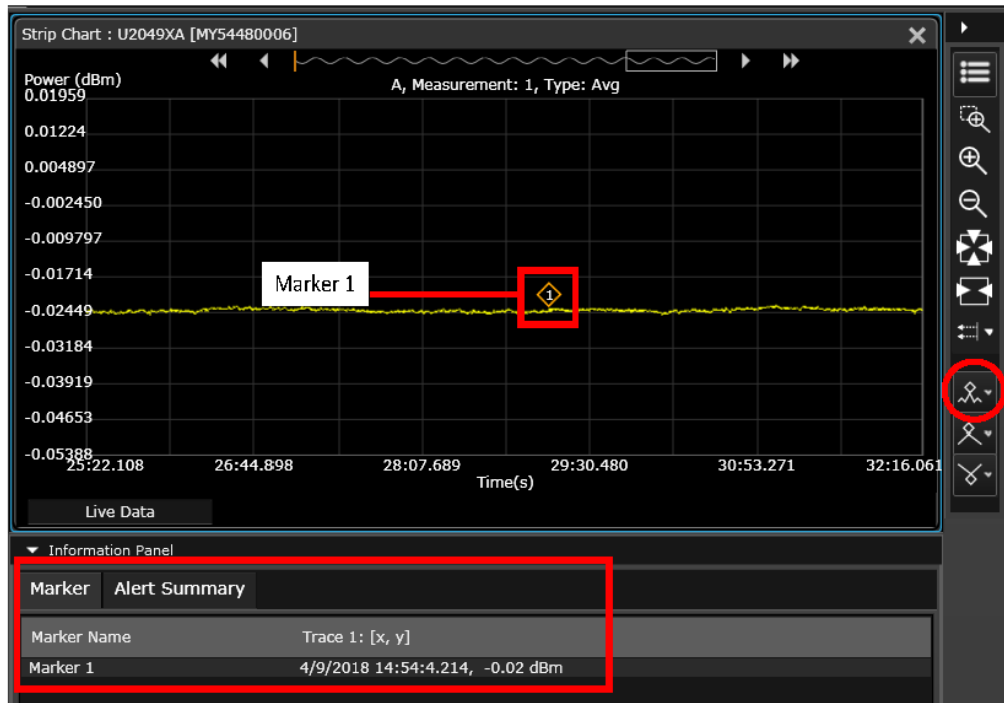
Strip Chart : U2049XA [MY54480006]

A, Measurement: 1, Type: Avg

Power (dBm)
0.01959
0.01224
0.004897
-0.002450
-0.009797
-0.01714
-0.02449
-0.03184
-0.03919
-0.04653
-0.05388

Marker 1

1

25:22.108
26:44.898
28:07.689
29:30.480
30:53.271
32:16.061
Time(s)

Live Data

Information Panel

Marker
Alert Summary

| Marker Name | Trace 1: [x, y] |
|---|---|
| Marker 1 | 4/9/2018 14:54:4.214, -0.02 dBm |